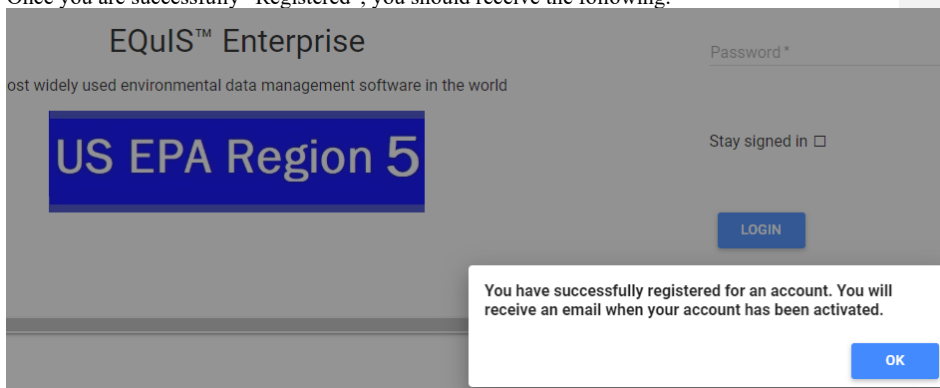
Once you are successfully "Registered", you should receive the following:

EQuIS™ Enterprise

ost widely used environmental data management software in the world

US EPA Region 5

Password*

Stay signed in ☐

LOGIN

You have successfully registered for an account. You will receive an email when your account has been activated.

OK